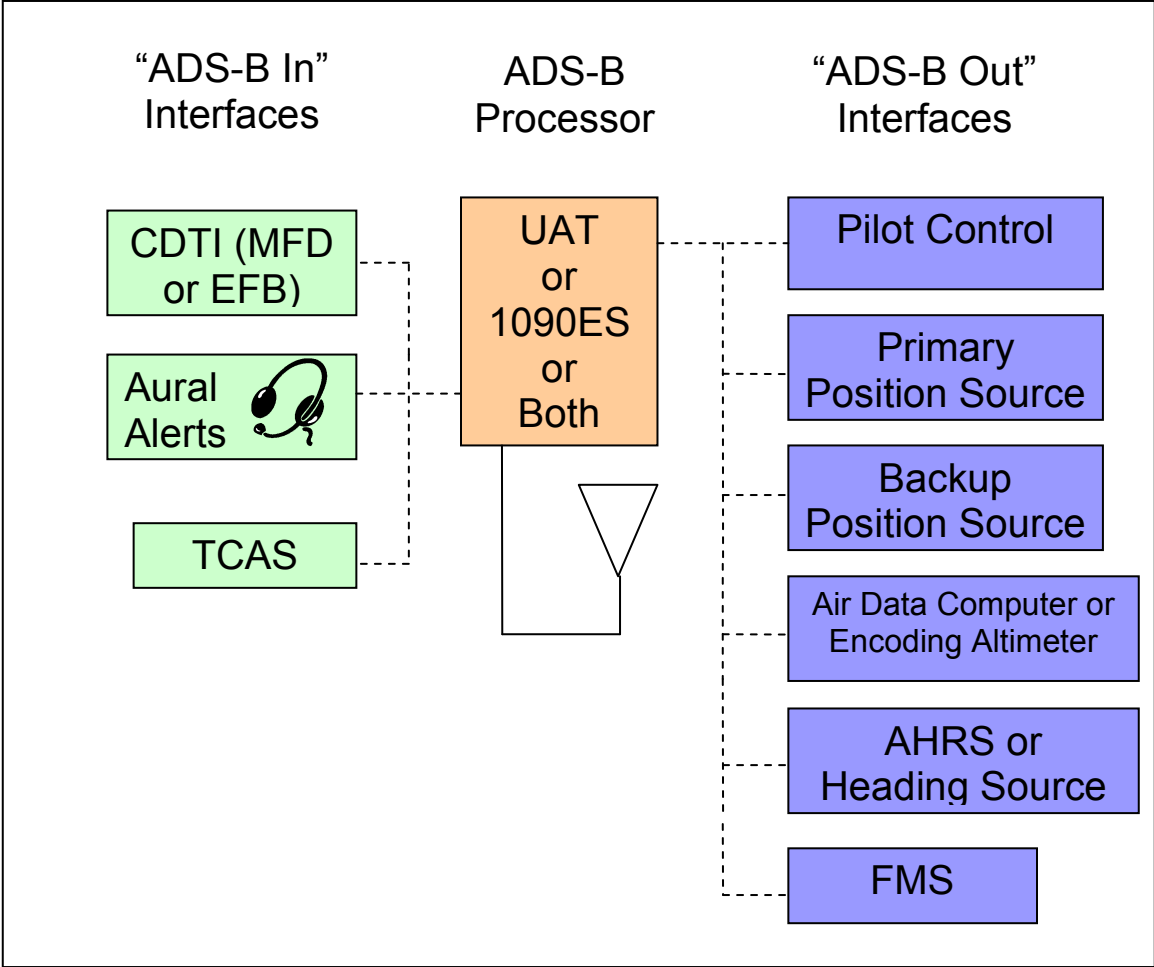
“ADS-B In” Interfaces

ADS-B Processor

“ADS-B Out” Interfaces

CDTI (MFD or EFB)

Aural Alerts

TCAS

UAT or 1090ES or Both

Pilot Control

Primary Position Source

Backup Position Source

Air Data Computer or Encoding Altimeter

AHRS or Heading Source

FMS